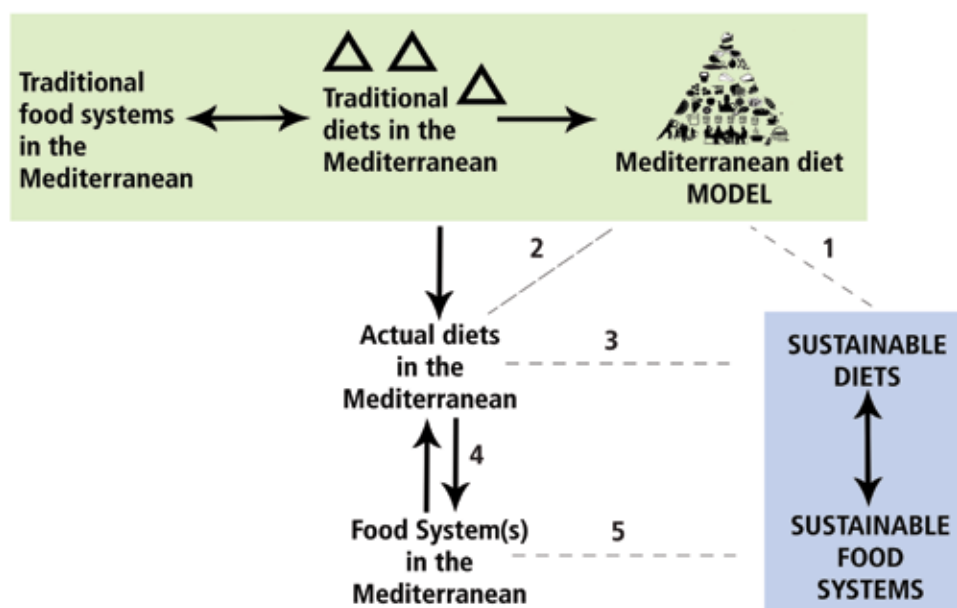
Traditional food systems in the Mediterranean

Traditional diets in the Mediterranean

Mediterranean diet MODEL

2

1

Actual diets in the Mediterranean

3

SUSTAINABLE DIETS

4

Food System(s) in the Mediterranean

5

SUSTAINABLE FOOD SYSTEMS